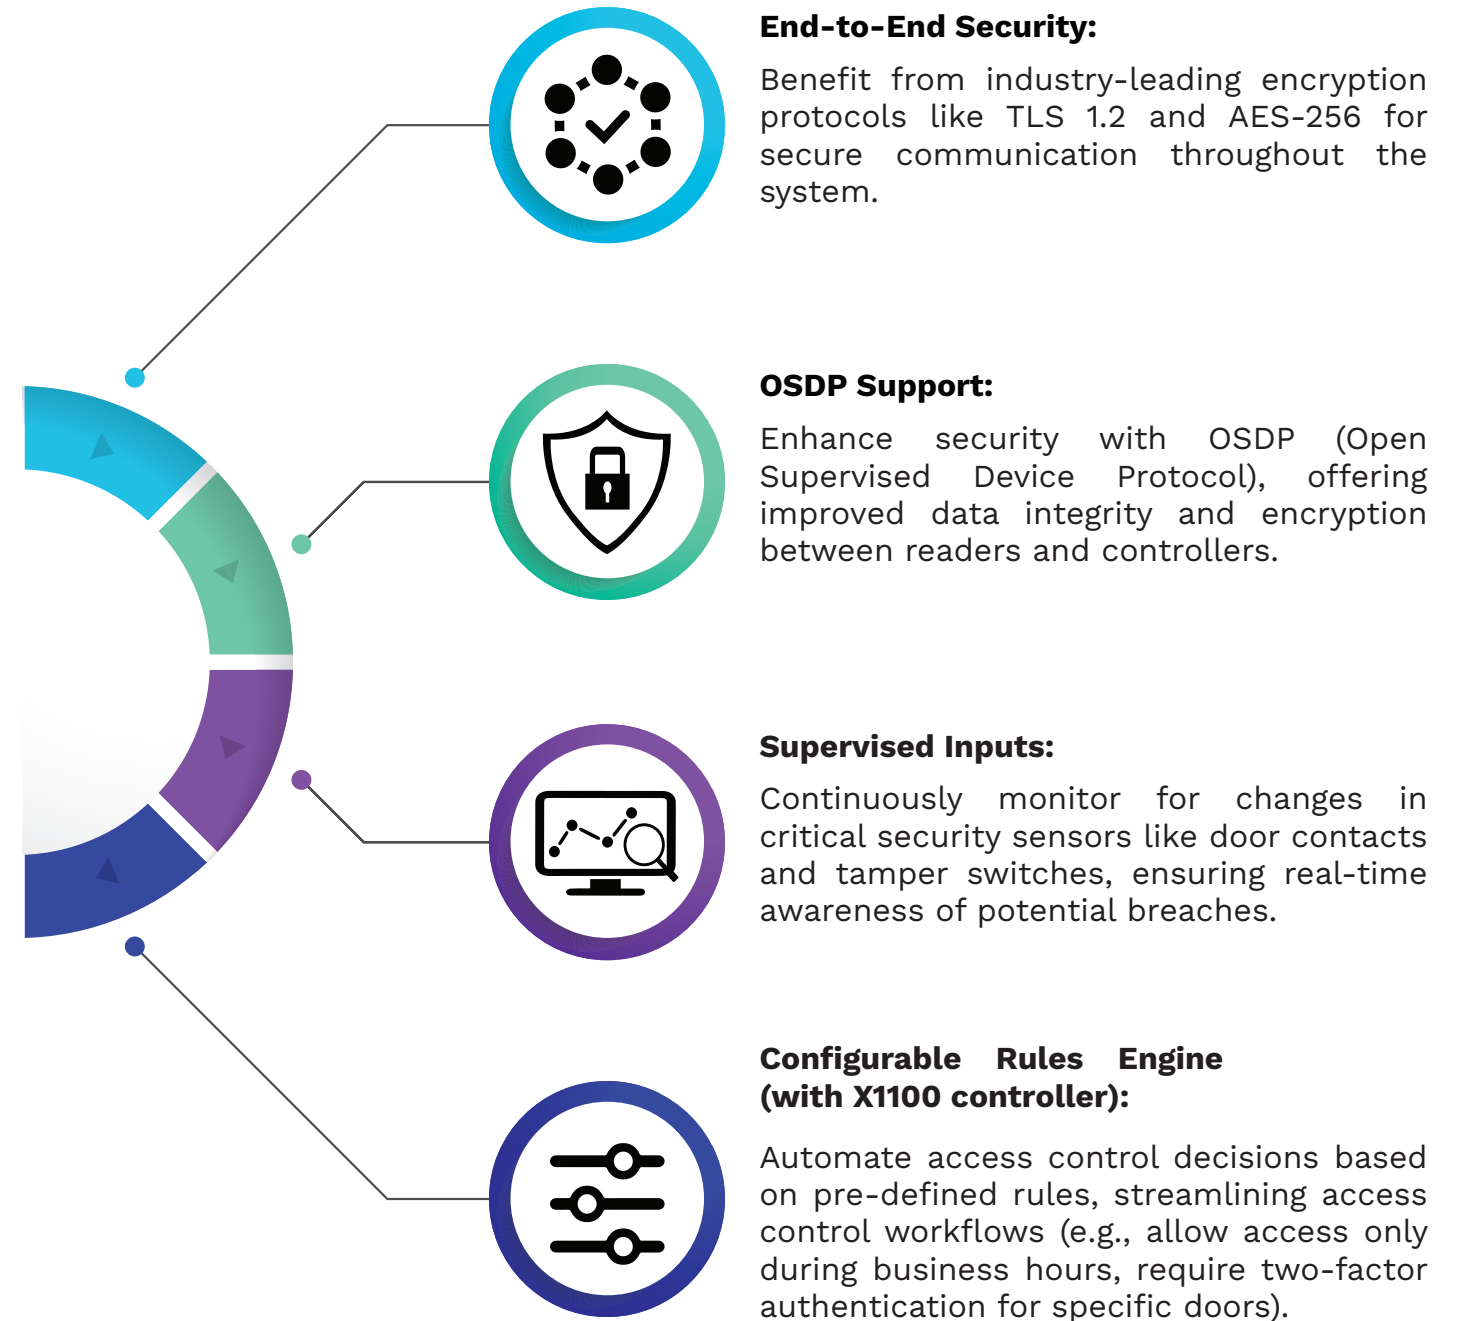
End-to-End Security:

Benefit from industry-leading encryption protocols like TLS 1.2 and AES-256 for secure communication throughout the system.

OSDP Support:

Enhance security with OSDP (Open Supervised Device Protocol), offering improved data integrity and encryption between readers and controllers.

Supervised Inputs:

Continuously monitor for changes in critical security sensors like door contacts and tamper switches, ensuring real-time awareness of potential breaches.

Configurable Rules Engine (with X1100 controller):

Automate access control decisions based on pre-defined rules, streamlining access control workflows (e.g., allow access only during business hours, require two-factor authentication for specific doors).